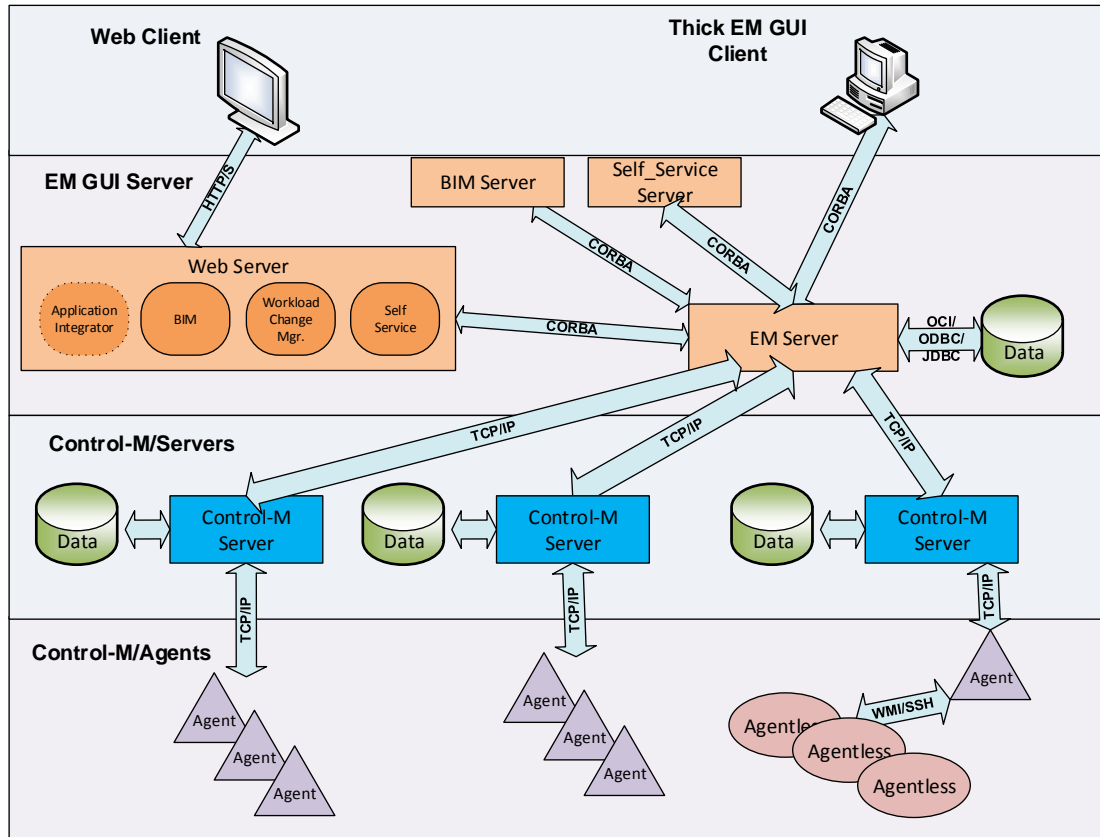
Web Client

Thick EM GUI Client

EM GUI Server

HTTP/S

BIM Server

Self_Service Server

CORBA

CORBA

CORBA

Web Server

Application Integrator

BIM

Workload Change Mgr.

Self Service

CORBA

EM Server

OCI/ ODBC/ JDBC

Data

TCP/IP

TCP/IP

TCP/IP

Control-M/Servers

Data

Control-M Server

Data

Control-M Server

Data

Control-M Server

TCP/IP

TCP/IP

TCP/IP

Control-M/Agents

Agent

Agent

Agent

Agent

Agent

Agent

Agent

WMI/SSH

Agentless

Agentless

Agentless